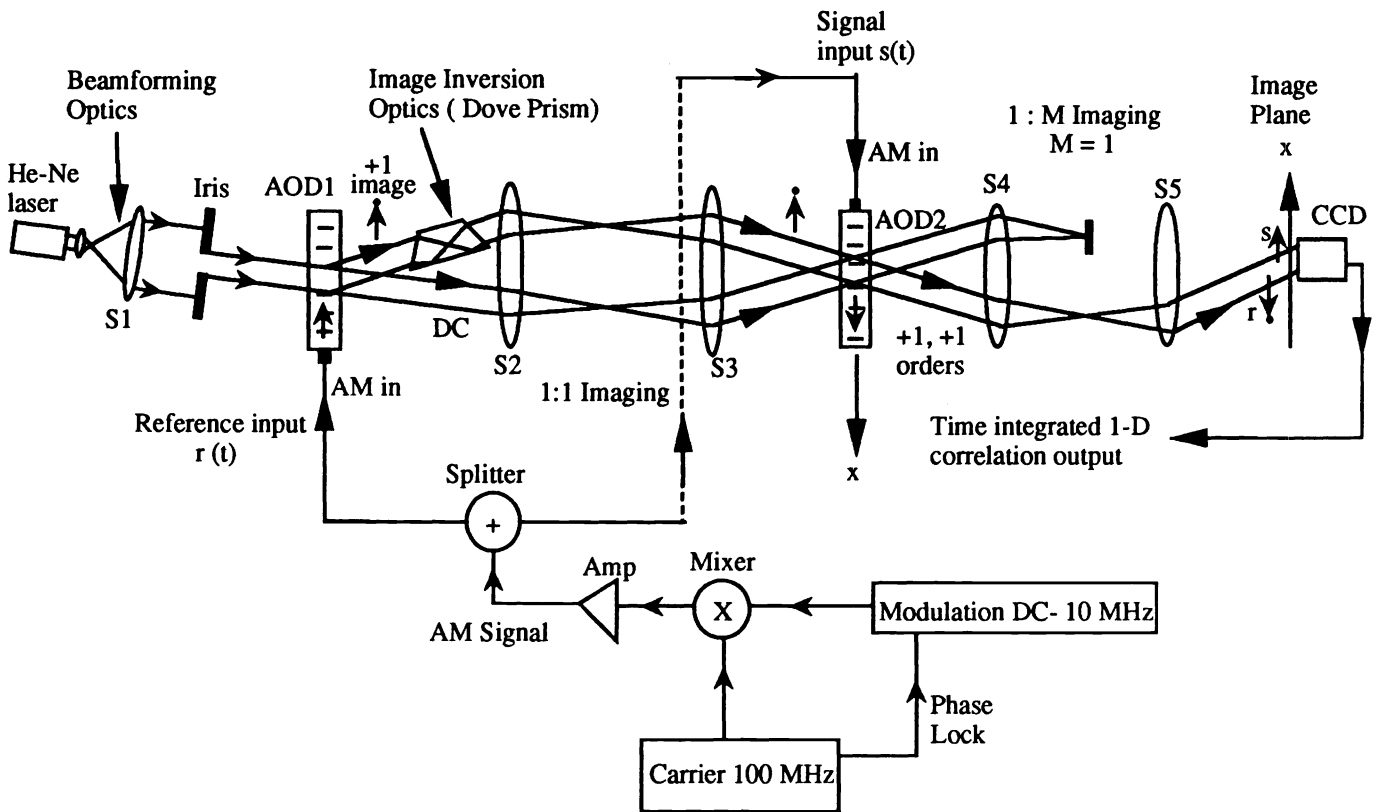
Signal input s(t)

Beamforming Optics

Image Inversion Optics ( Dove Prism)

1 : M Imaging
M = 1

Image Plane
x

He-Ne laser

Iris

AOD1

+1 image

AM in

AOD2

S4

S5

CCD

s

S1

DC

S2

S3

+1, +1 orders

r

AM in

1:1 Imaging

Reference input
r (t)

x

Time integrated 1-D correlation output

Splitter

+

Amp

Mixer

X

Modulation DC- 10 MHz

AM Signal

Phase Lock

Carrier 100 MHz